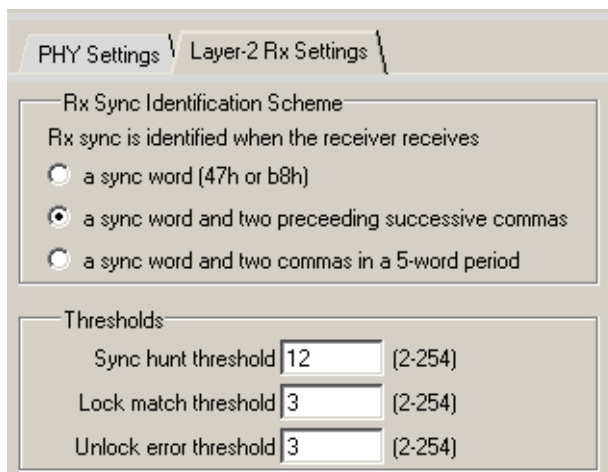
PHY Settings | Layer-2 Rx Settings

Rx Sync Identification Scheme

Rx sync is identified when the receiver receives

a sync word (47h or b8h)

a sync word and two preceeding successive commas

a sync word and two commas in a 5-word period

Thresholds

Sync hunt threshold 12 (2-254)

Lock match threshold 3 (2-254)

Unlock error threshold 3 (2-254)